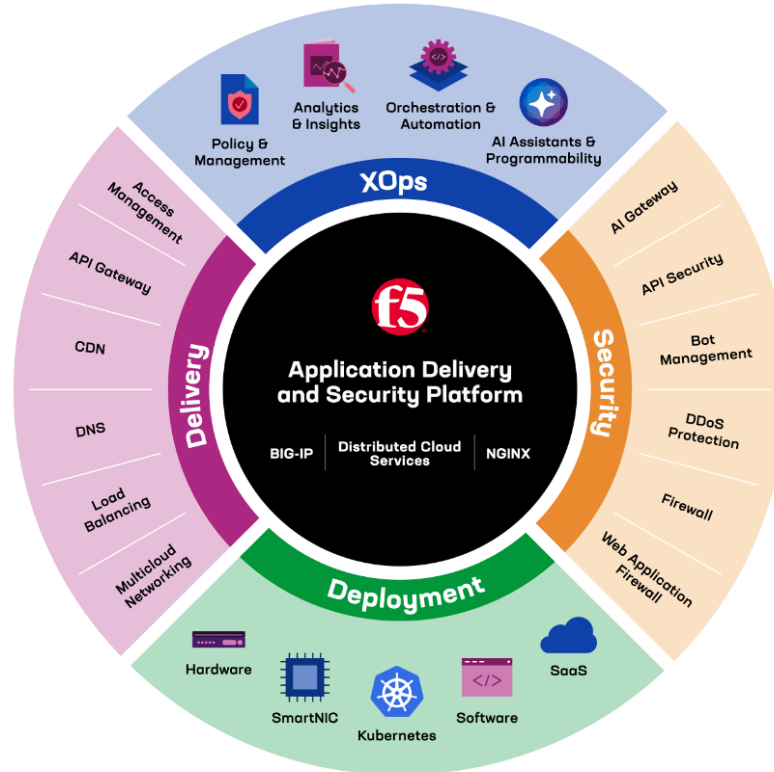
Policy & Management

Analytics & Insights

Orchestration & Automation

AI Assistants & Programmability

XOps

Access Management

API Gateway

CDN

DNS

Load Balancing

Multicloud Networking

Delivery

f5

Application Delivery and Security Platform

BIG-IP

Distributed Cloud Services

NGINX

Security

AI Gateway

API Security

Bot Management

DDoS Protection

Firewall

Web Application Firewall

Deployment

Hardware

SmartNIC

Kubernetes

Software

SaaS